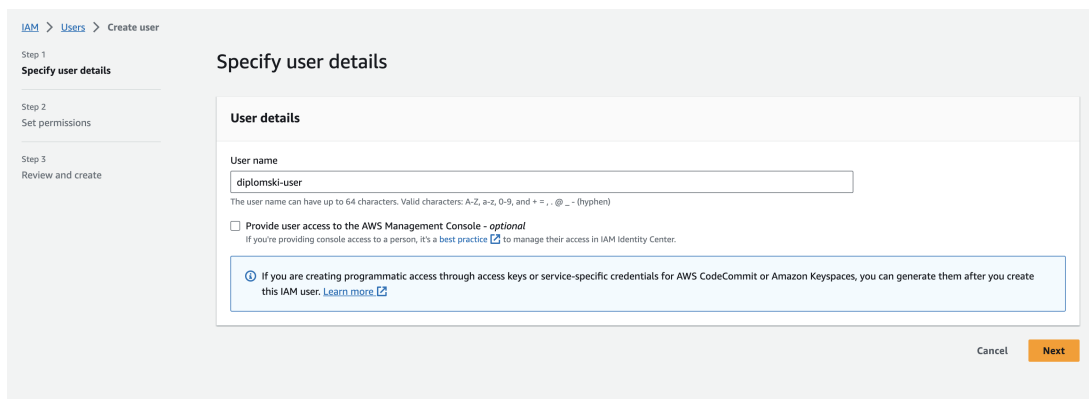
IAM > Users > Create user

Step 1
Specify user details

Step 2
Set permissions

Step 3
Review and create

Specify user details

User details

User name

diplomski-user

The user name can have up to 64 characters. Valid characters: A-Z, a-z, 0-9, and + = , . @ _ - (hyphen)

Provide user access to the AWS Management Console - optional
If you're providing console access to a person, it's a best practice to manage their access in IAM Identity Center.

If you are creating programmatic access through access keys or service-specific credentials for AWS CodeCommit or Amazon Keyspaces, you can generate them after you create this IAM user. Learn more

Cancel Next